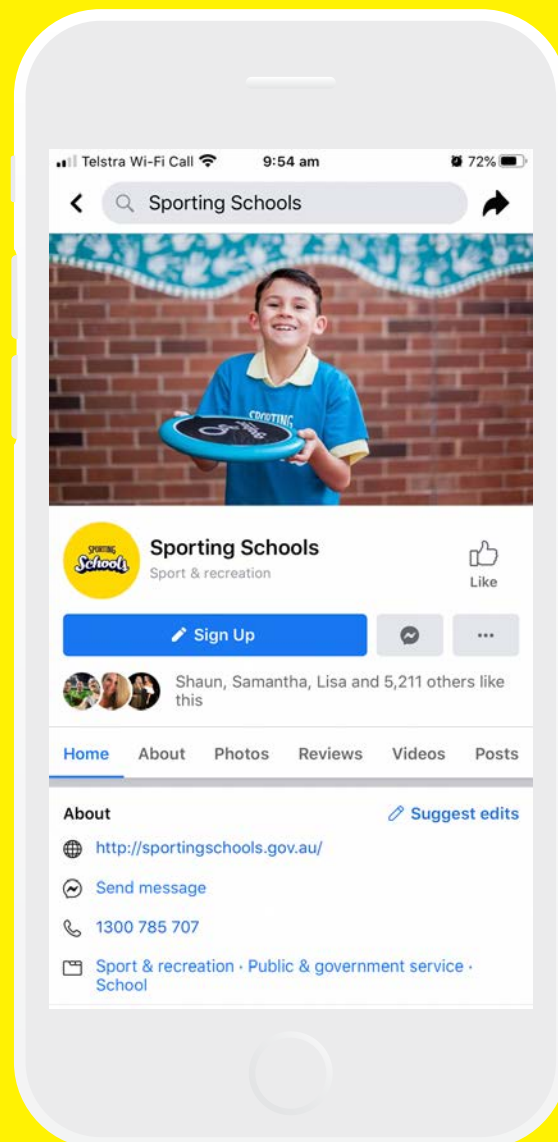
Telstra Wi-Fi Call 9:54 am 72%

Sporting Schools

SPORTING

Sporting Schools

Sporting Schools
Sport & recreation

Like

Sign Up

...

Shaun, Samantha, Lisa and 5,211 others like this

Home About Photos Reviews Videos Posts

About

Suggest edits

http://sportingschools.gov.au/

Send message

1300 785 707

Sport & recreation · Public & government service · School